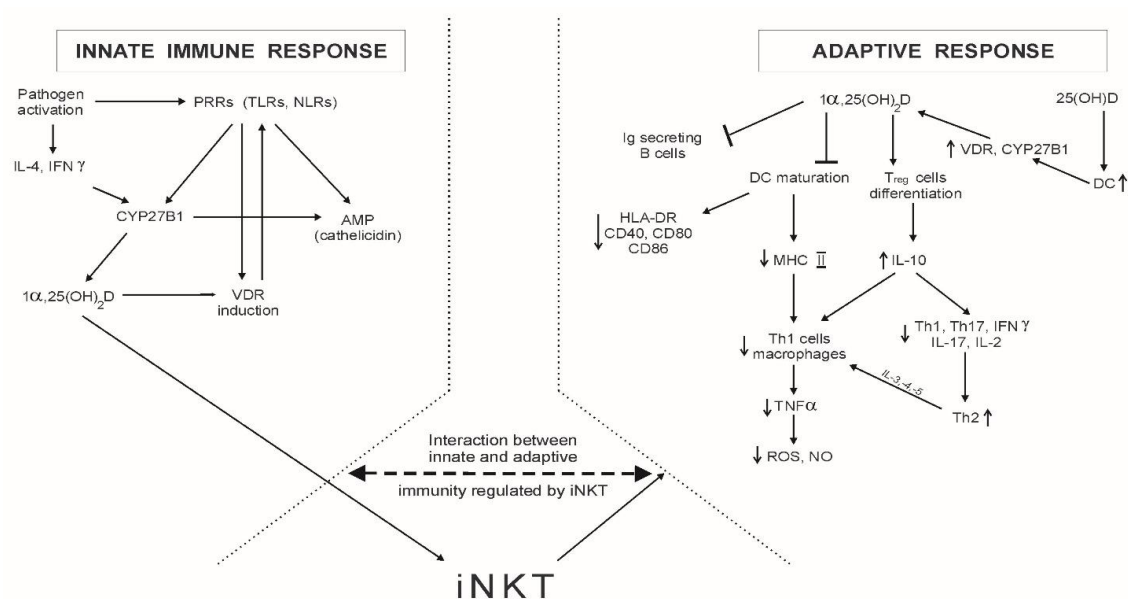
INNATE IMMUNE RESPONSE

Pathogen activation

PRRs (TLRs, NLRs)

IL-4, IFN $\gamma$

CYP27B1

AMP (cathelicidin)

$1\alpha,25(OH)_2D$

VDR induction

ADAPTIVE RESPONSE

$1\alpha,25(OH)_2D$

25(OH)D

Ig secreting B cells

$\uparrow$ VDR, CYP27B1

DC maturation

$T_{reg}$ cells differentiation

DC $\uparrow$

$\downarrow$ HLA-DR CD40, CD80 CD86

$\downarrow$ MHC II

$\uparrow$ IL-10

$\downarrow$ Th1 cells macrophages

$\downarrow$ Th1, Th17, IFN $\gamma$ IL-17, IL-2

IL-3,-4,-5

$\downarrow$ TNF$\alpha$

Th2 $\uparrow$

$\downarrow$ ROS, NO

Interaction between innate and adaptive

immunity regulated by iNKT

iNKT